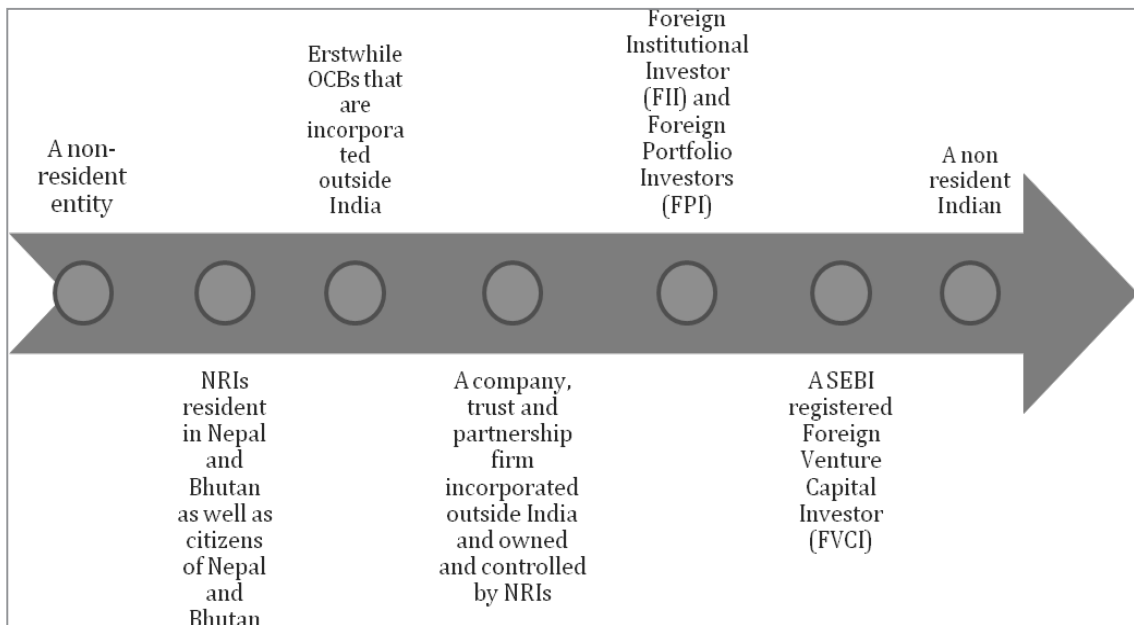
A non-resident entity

NRIs resident in Nepal and Bhutan as well as citizens of Nepal and Bhutan

Erstwhile OCBs that are incorporated outside India

A company, trust and partnership firm incorporated outside India and owned and controlled by NRIs

Foreign Institutional Investor (FII) and Foreign Portfolio Investors (FPI)

A SEBI registered Foreign Venture Capital Investor (FVCI)

A non resident Indian